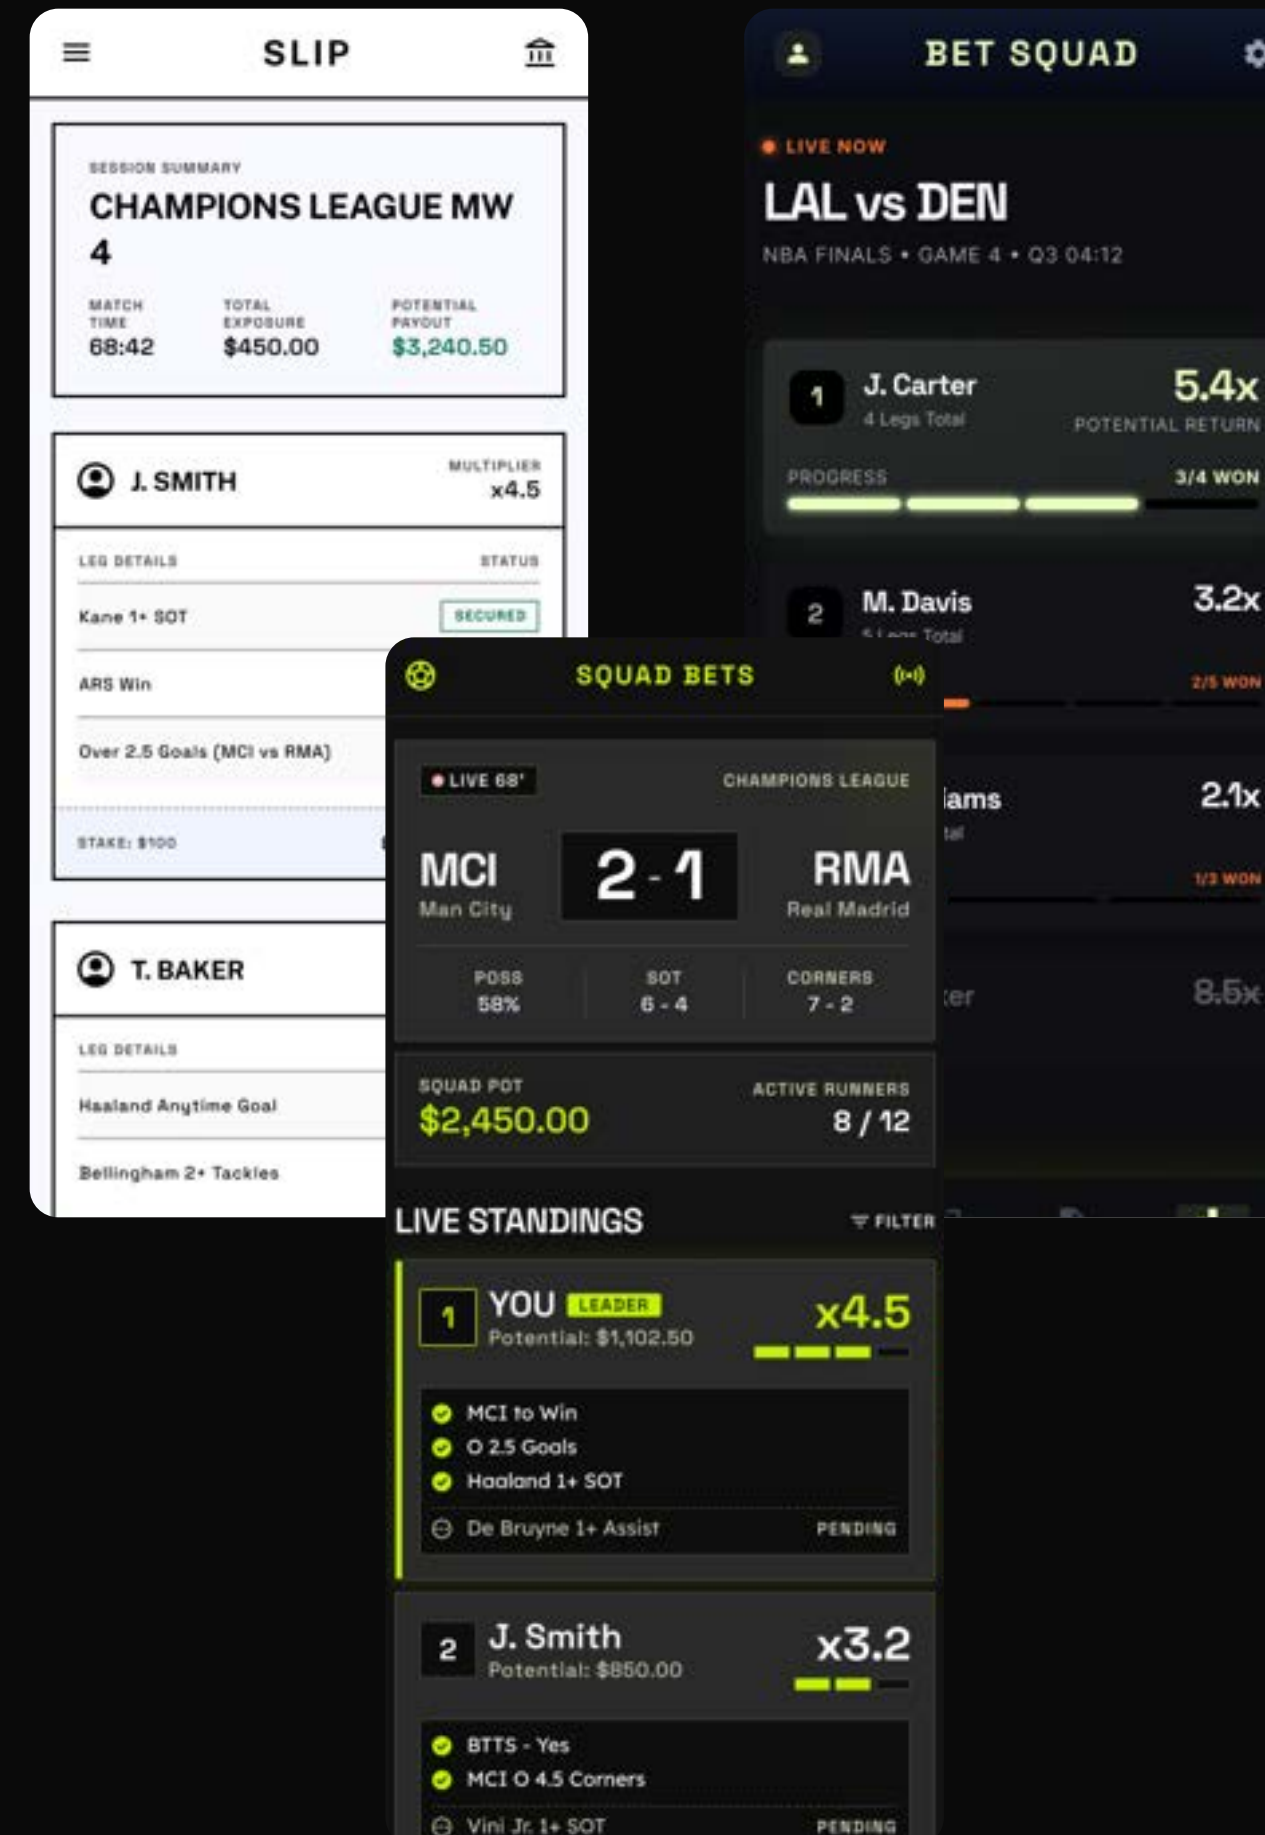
SLIP

SESSION SUMMARY
CHAMPIONS LEAGUE MW 4

MATCH TIME
68:42

TOTAL EXPOSURE
$450.00

POTENTIAL PAYOUT
$3,240.50

J. SMITH
MULTIPLIER
x4.5

LEG DETAILS
STATUS

Kane 1+ SOT
SECURED

ARS Win

Over 2.5 Goals (MCI vs RMA)

STAKE: $100

T. BAKER

LEG DETAILS

Haaland Anytime Goal

Bellingham 2+ Tackles

BET SQUAD

LIVE NOW
LAL vs DEN
NBA FINALS • GAME 4 • Q3 04:12

1
J. Carter
4 Legs Total
5.4x
POTENTIAL RETURN
PROGRESS
3/4 WON

2
M. Davis
5 Legs Total
3.2x
2/5 WON

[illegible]iams
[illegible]tal
2.1x
1/3 WON

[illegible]ter
8.5x

SQUAD BETS

LIVE 68'
CHAMPIONS LEAGUE

MCI
Man City
2 - 1
RMA
Real Madrid

POSS
58%
SOT
6 - 4
CORNERS
7 - 2

SQUAD POT
$2,450.00
ACTIVE RUNNERS
8 / 12

LIVE STANDINGS
FILTER

1
YOU
LEADER
Potential: $1,102.50
x4.5

MCI to Win
O 2.5 Goals
Haaland 1+ SOT
De Bruyne 1+ Assist
PENDING

2
J. Smith
Potential: $850.00
x3.2

BTTS - Yes
MCI O 4.5 Corners
Vini Jr. 1+ SOT
PENDING